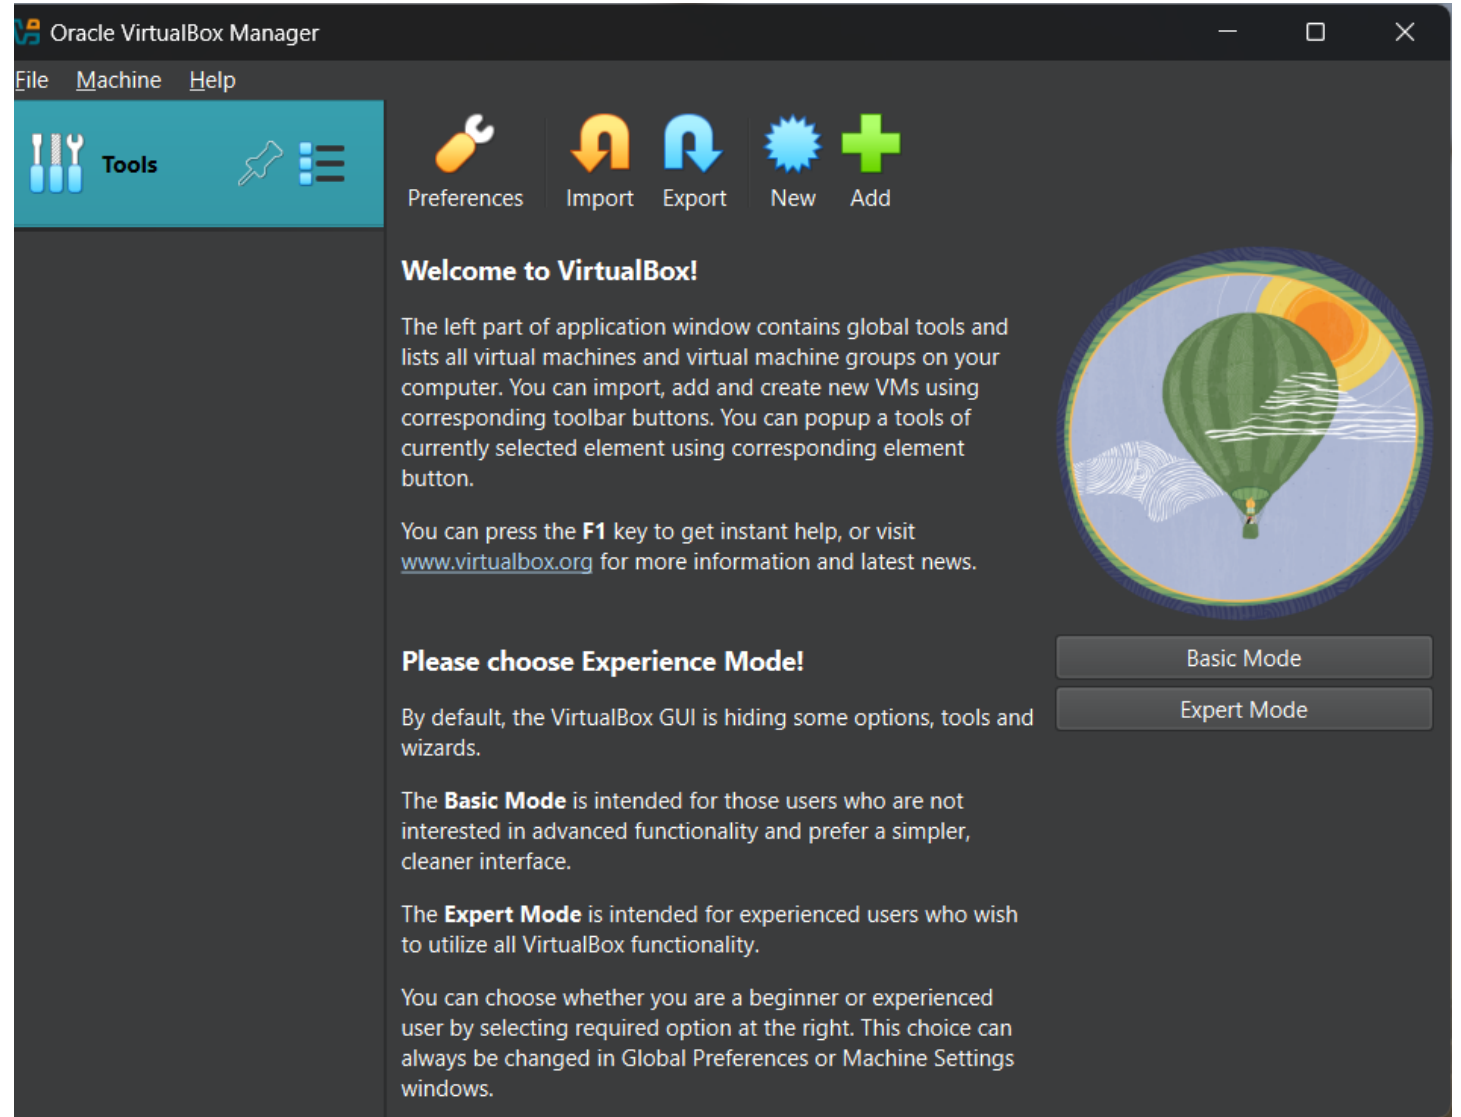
Oracle VirtualBox Manager

File Machine Help

Tools

Preferences Import Export New Add

Welcome to VirtualBox!

The left part of application window contains global tools and lists all virtual machines and virtual machine groups on your computer. You can import, add and create new VMs using corresponding toolbar buttons. You can popup a tools of currently selected element using corresponding element button.

You can press the **F1** key to get instant help, or visit www.virtualbox.org for more information and latest news.

Please choose Experience Mode!

Basic Mode

Expert Mode

By default, the VirtualBox GUI is hiding some options, tools and wizards.

The **Basic Mode** is intended for those users who are not interested in advanced functionality and prefer a simpler, cleaner interface.

The **Expert Mode** is intended for experienced users who wish to utilize all VirtualBox functionality.

You can choose whether you are a beginner or experienced user by selecting required option at the right. This choice can always be changed in Global Preferences or Machine Settings windows.